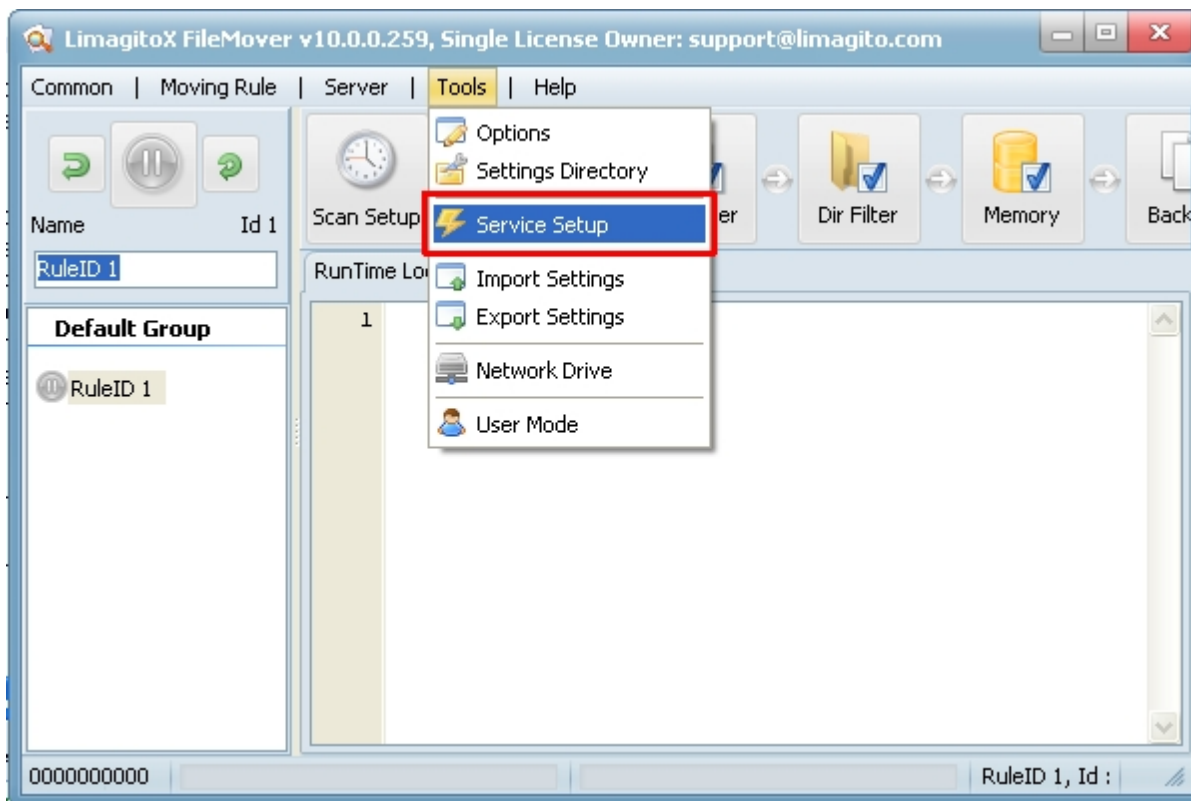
LimagitoX FileMover v10.0.0.259, Single License Owner: support@limagito.com

Common | Moving Rule | Server | Tools | Help

Name Id 1

RuleID 1

Default Group

RuleID 1

Scan Setup

Options
Settings Directory
Service Setup
Import Settings
Export Settings
Network Drive
User Mode

er

Dir Filter

Memory

Back

RunTime Lo

1

0000000000

RuleID 1, Id :